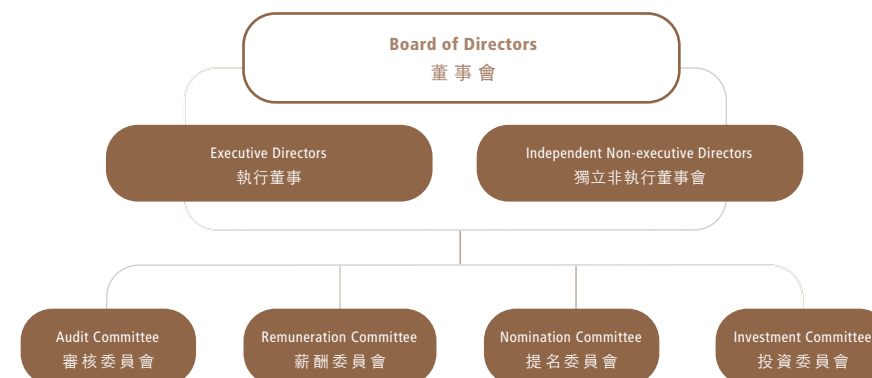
Board of Directors
董事會

Executive Directors
執行董事

Independent Non-executive Directors
獨立非執行董事會

Audit Committee
審核委員會

Remuneration Committee
薪酬委員會

Nomination Committee
提名委員會

Investment Committee
投資委員會